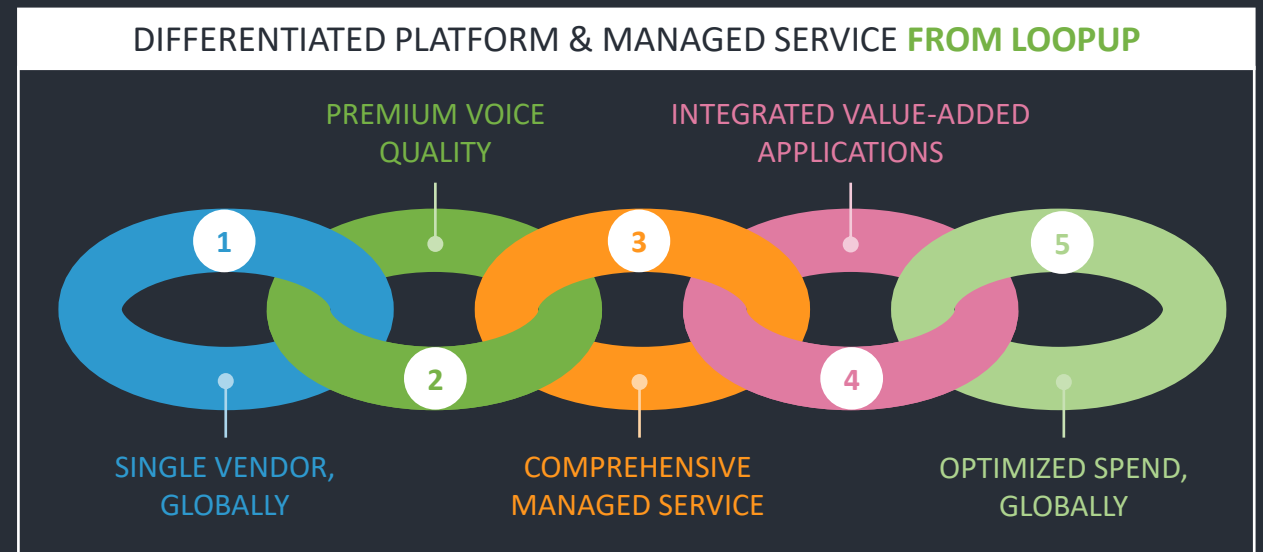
DIFFERENTIATED PLATFORM & MANAGED SERVICE FROM LOOPUP

PREMIUM VOICE QUALITY

INTEGRATED VALUE-ADDED APPLICATIONS

1

3

5

2

4

SINGLE VENDOR, GLOBALLY

COMPREHENSIVE MANAGED SERVICE

OPTIMIZED SPEND, GLOBALLY